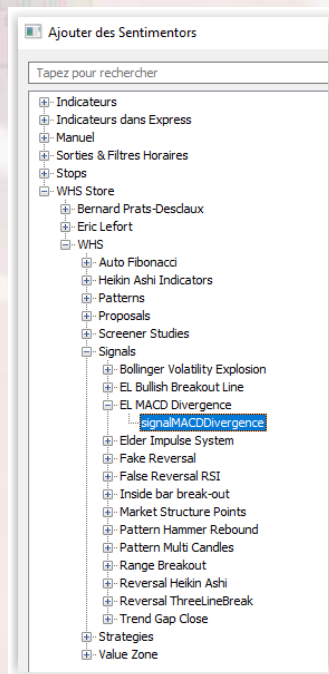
Ajouter des Sentimentors

Tapez pour rechercher

Indicateurs
Indicateurs dans Express
Manuel
Sorties & Filtres Horaires
Stops
WHS Store
Bernard Prats-Desclaux
Eric Lefort
WHS
Auto Fibonacci
Heikin Ashi Indicators
Patterns
Proposals
Screener Studies
Signals
Bollinger Volatility Explosion
EL Bullish Breakout Line
EL MACD Divergence
signalMACDDivergence
Elder Impulse System
Fake Reversal
False Reversal RSI
Inside bar break-out
Market Structure Points
Pattern Hammer Rebound
Pattern Multi Candles
Range Breakout
Reversal Heikin Ashi
Reversal ThreeLineBreak
Trend Gap Close
Strategies
Value Zone